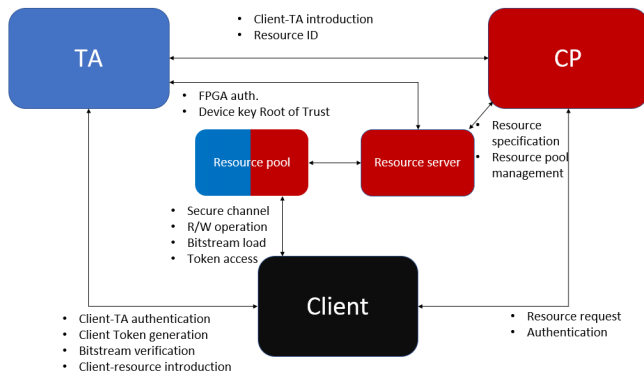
TA

• Client-TA introduction
• Resource ID

CP

• FPGA auth.
• Device key Root of Trust

Resource pool

Resource server

• Resource specification
• Resource pool management

• Secure channel
• R/W operation
• Bitstream load
• Token access

Client

• Client-TA authentication
• Client Token generation
• Bitstream verification
• Client-resource introduction

• Resource request
• Authentication